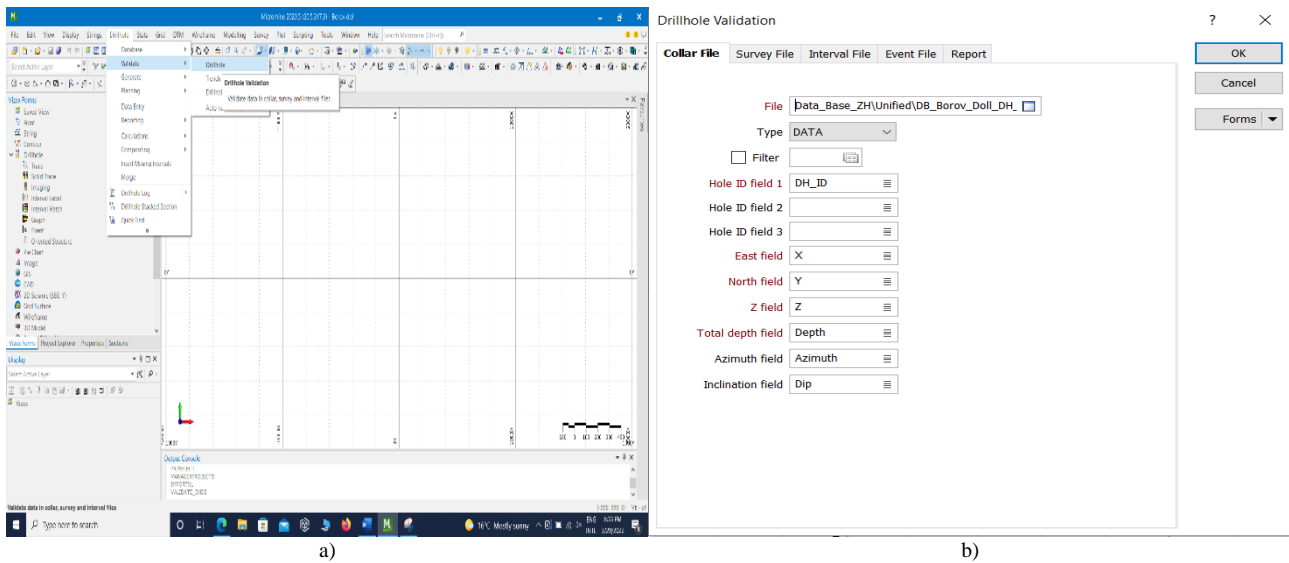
Micromine 2020 (20.5.317.3) - Borov.dsl

File Edit View Display Strings Drillhole Stats Grid DTM Wireframe Modelling Survey Plot Scripting Tools Window Help

Database
Validate
Generate
Planning
Data Entry
Reporting
Calculations
Compositing
Insert Missing Intervals
Merge
Drillhole Log
Drillhole Stacked Section
Quick Test

Drillhole
Trench
Drillpit
Auto V

Drillhole Validation
Validate data in collar, survey and interval files

Select Active Layer

Vizex Forms
Saved View
Asset
String
Contour
Drillhole
Trace
Solid Trace
Imaging
Interval Label
Interval Hatch
Graph
Power
Oriented Structure
Pie Chart
Image
Grid
DTM
3D Seismic (SEG Y)
Grid Surface
Wireframe
3D Model

Vizex Forms Project Explorer Properties Sections

Display
Select Active Layer
Vizex

Output Console

Validate data in collar, survey and interval files

Type here to search

16°C Mostly sunny ENG INTL

a)

Drillhole Validation

?

Collar File Survey File Interval File Event File Report

File Data_Base_ZH\Unified\DB_Borov_Doll_DH_
Type DATA
Filter
Hole ID field 1 DH_ID
Hole ID field 2
Hole ID field 3
East field X
North field Y
Z field Z
Total depth field Depth
Azimuth field Azimuth
Inclination field Dip

OK
Cancel
Forms

b)